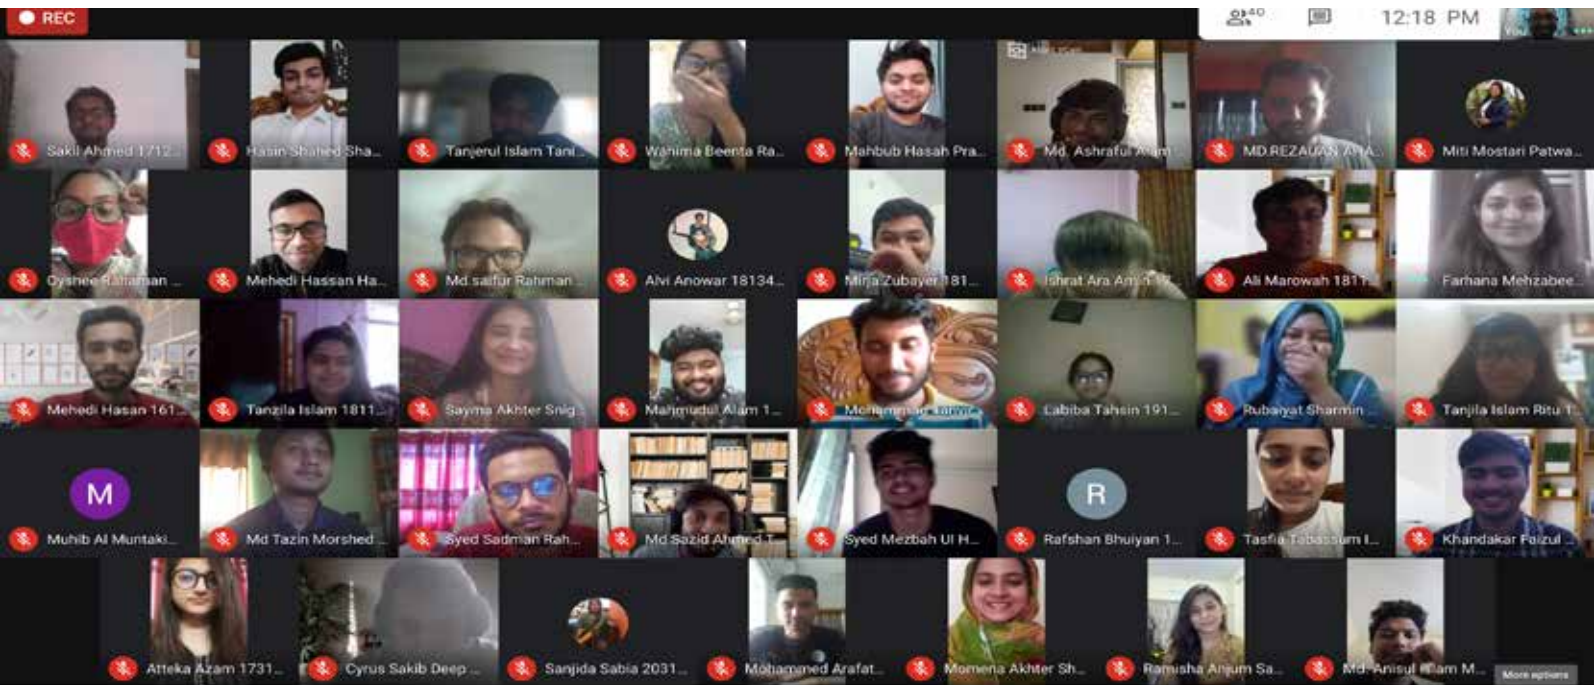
REC

40

12:18 PM

Sakil Ahmed 1712...
Hasin Shahed Sha...
Tanjerul Islam Tani...
Wahima Beenta Ra...
Mahbub Hasan Pra...
Md. Ashraful Alam
MD.REZAUAN AHA...
Miti Mostari Patwa...

Oyshee Rahaman ...
Mehedi Hassan Ha...
Md saiful Rahman ...
Alvi Anowar 18134...
Mirja Zubayer 181...
Ishrat Ara Amin 17...
Ali Marowah 1817...
Farhana Mehzabee...

Mehedi Hasan 161...
Tanzila Islam 1811...
Sayma Akhter Snig...
Mahmudul Alam 1...
Mohammad Tanvir
Labiba Tahsin 191...
Rubaiyat Sharmin ...
Tanjila Islam Ritu 1...

M
Muhib Al Muntaki...
Md Tazin Morshed ...
Syed Sadman Rah...
Md Sazid Ahmed T...
Syed Mezbah Ul H...
R
Rafshan Bhuiyan 1...
Tasfia Tabassum I...
Khandakar Faizul ...

Atteka Azam 1731...
Cyrus Sakib Deep ...
Sanjida Sabia 2031...
Mohammed Arafat...
Momena Akhter Sh...
Ramisha Anjum Sa...
Md. Anisul Islam M...
More options